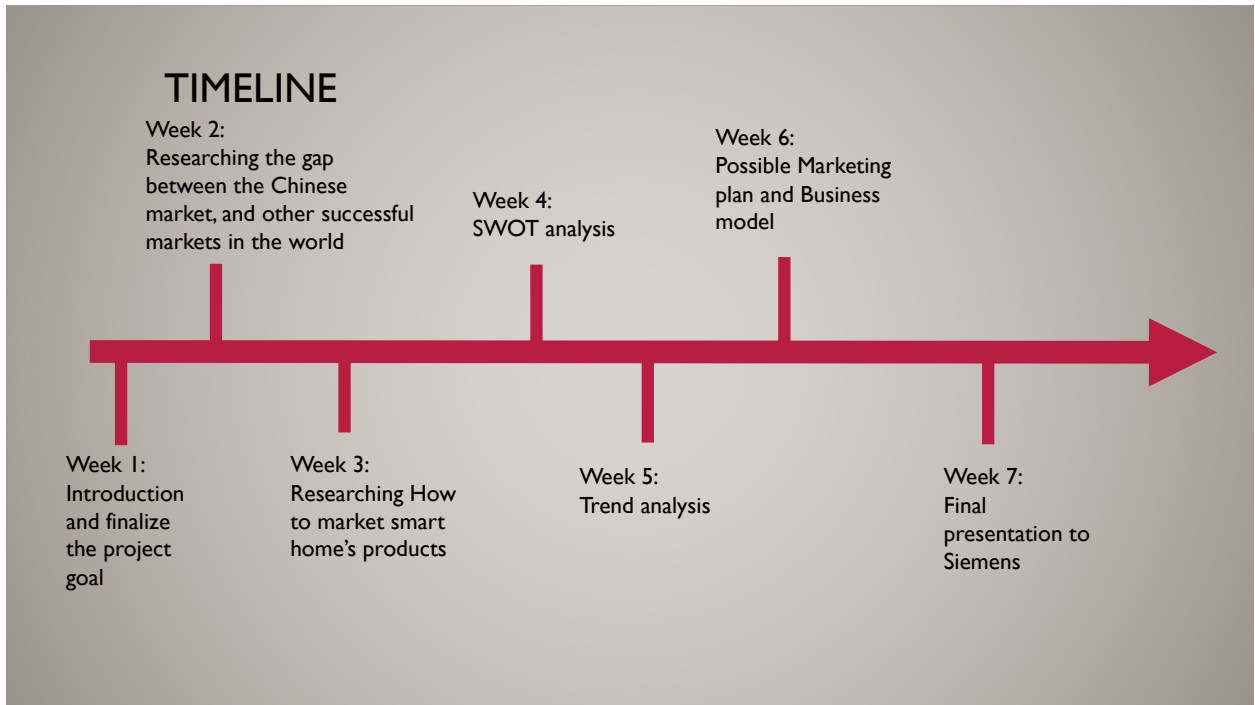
TIMELINE

Week 2:
Researching the gap between the Chinese market, and other successful markets in the world

Week 4:
SWOT analysis

Week 6:
Possible Marketing plan and Business model

Week 1:
Introduction and finalize the project goal

Week 3:
Researching How to market smart home's products

Week 5:
Trend analysis

Week 7:
Final presentation to Siemens